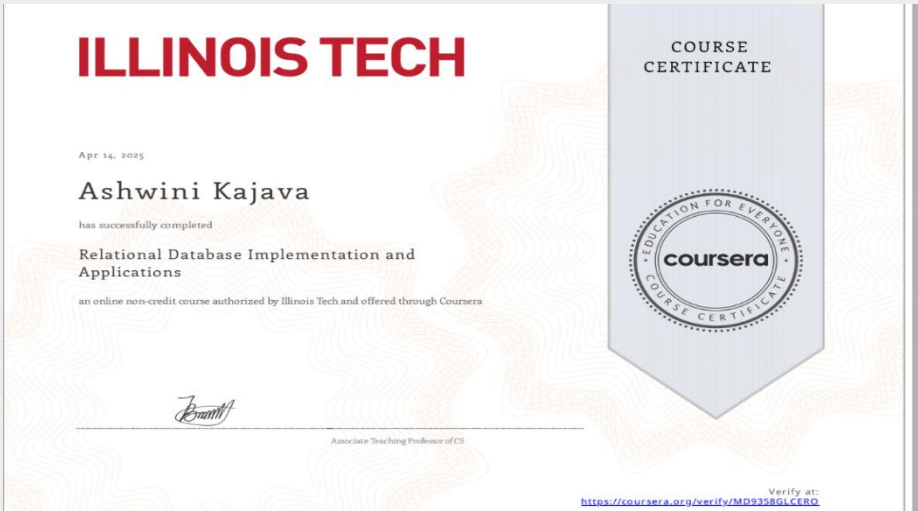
ILLINOIS TECH

COURSE CERTIFICATE

Apr 14, 2025

Ashwini Kajava

has successfully completed

Relational Database Implementation and Applications

an online non-credit course authorized by Illinois Tech and offered through Coursera

EDUCATION FOR EVERYONE
coursera
COURSE CERTIFICATE

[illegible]

Associate Teaching Professor of CS

Verify at:
https://coursera.org/verify/MD9358GLCERO